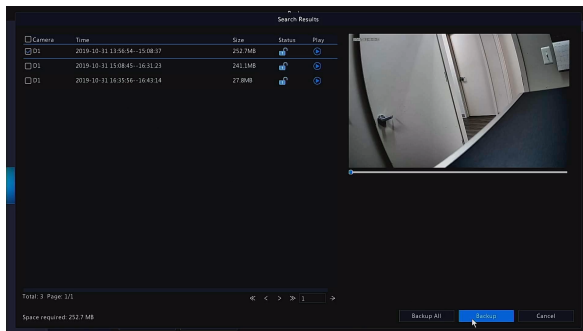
Search Results

| Camera | Time | Size | Status | Play |
|---|---|---|---|---|
| D1 | 2019-10-31 13:56:54--15:08:37 | 252.7MB | | |
| D1 | 2019-10-31 15:08:45--16:31:23 | 241.1MB | | |
| D1 | 2019-10-31 16:35:56--16:43:14 | 27.8MB | | |

Total: 3 Page: 1/1

1

Space required: 252.7 MB

Backup All

Backup

Cancel